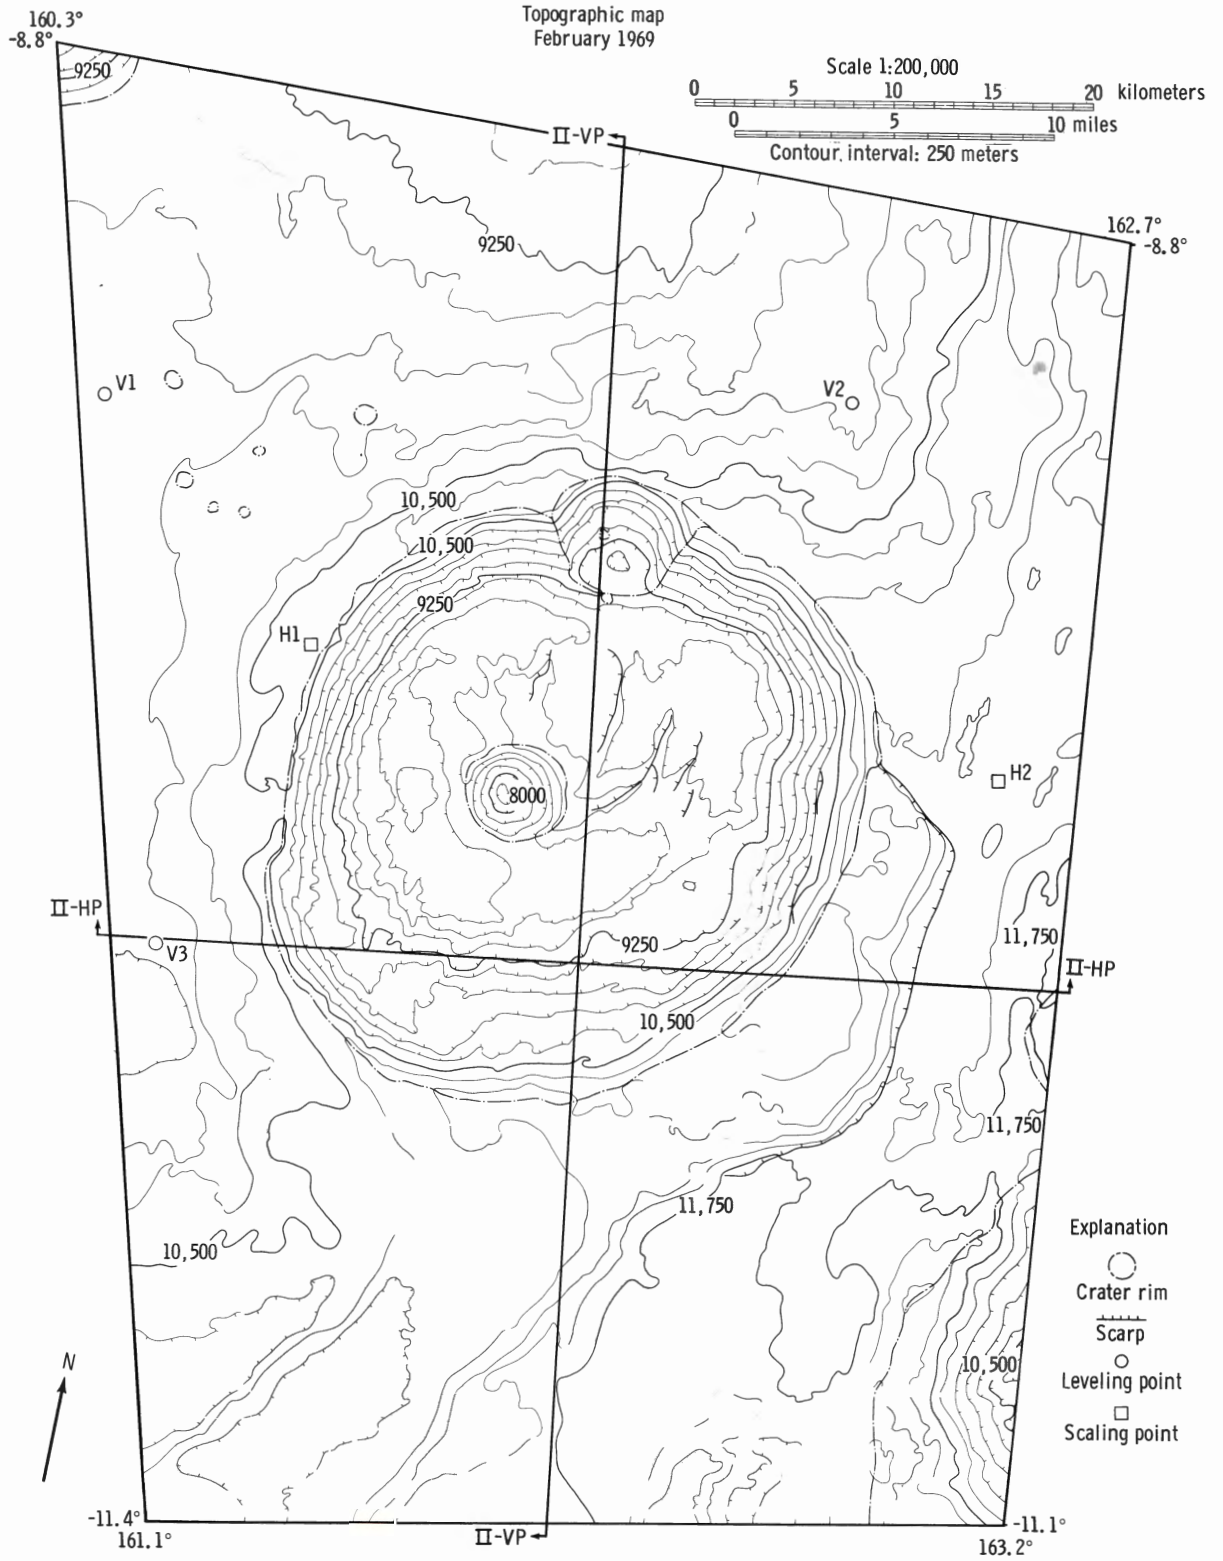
Topographic map
February 1969

160.3°
-8.8°

9250

Scale 1:200,000
0 5 10 15 20 kilometers
0 5 10 miles
Contour interval: 250 meters

II-VP

162.7°
-8.8°

9250

V1

V2

10,500
10,500
9250

H1

8000

H2

II-HP

V3

9250

11,750

II-HP

10,500

11,750

11,750

10,500

Explanation
Crater rim
Scarp
Leveling point
Scaling point

10,500

N

-11.4°
161.1°

II-VP

-11.1°
163.2°